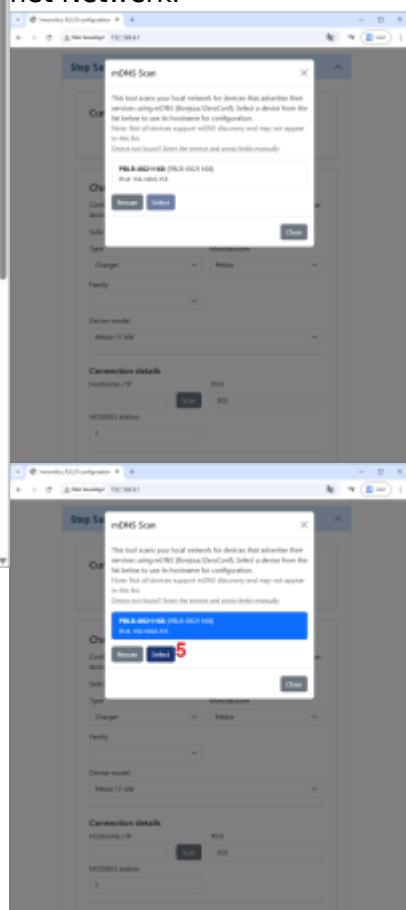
the network.

Step Sa

mDNS Scan

This tool scans your local network for devices that advertise their services using mDNS (Bonjour/ZeroConf). Select a device from the list below to use its hostname for configuration.

Note: Not all devices support mDNS discovery and may not appear in this list.

Device not found? Enter the service and ports fields manually

PBLR-0021168 (PBLR-0021168)

Rescan Select

Close

Cur

Ch

Type

Charger

Peblar

Family

Device model

Peblar 11 kW

Connection details

Hostname / IP

Scan

502

MODBUS station

1

Step Sa

mDNS Scan

This tool scans your local network for devices that advertise their services using mDNS (Bonjour/ZeroConf). Select a device from the list below to use its hostname for configuration.

Note: Not all devices support mDNS discovery and may not appear in this list.

Device not found? Enter the service and ports fields manually

PBLR-0021168 (PBLR-0021168)

Rescan Select 5

Close

Cur

Ch

Type

Charger

Peblar

Family

Device model

Peblar 11 kW

Connection details

Hostname / IP

Scan

502

MODBUS station

1